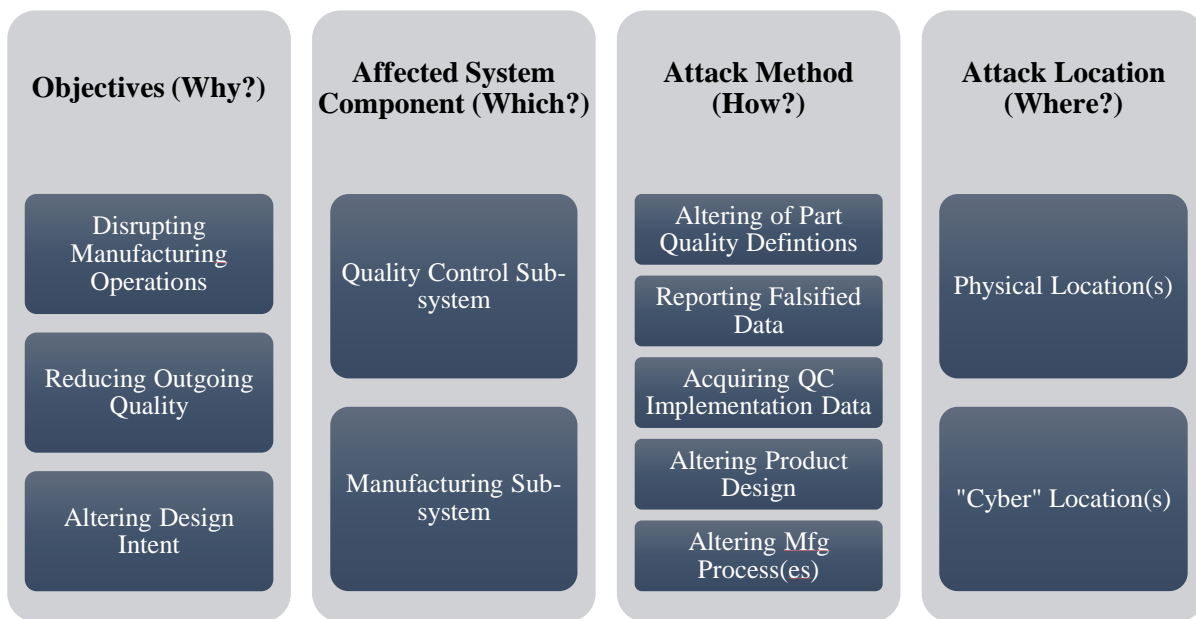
Objectives (Why?)

Disrupting Manufacturing Operations

Reducing Outgoing Quality

Altering Design Intent

Affected System Component (Which?)

Quality Control Subsystem

Manufacturing Subsystem

Attack Method (How?)

Altering of Part Quality Defintions

Reporting Falsified Data

Acquiring QC Implementation Data

Altering Product Design

Altering Mfg Process(es)

Attack Location (Where?)

Physical Location(s)

"Cyber" Location(s)